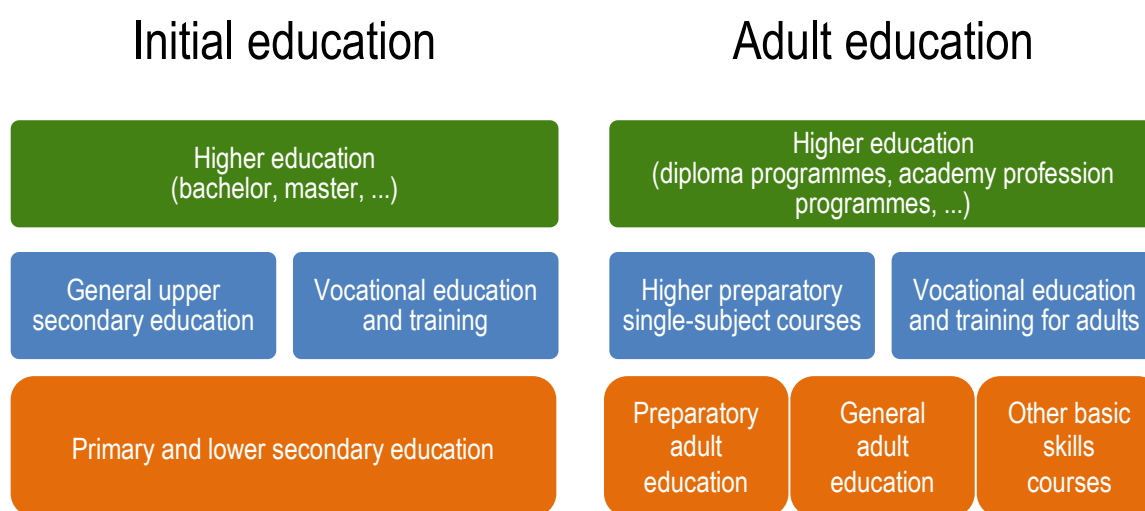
Initial education

Adult education

Higher education
(bachelor, master, ...)

General upper secondary education

Vocational education and training

Primary and lower secondary education

Higher education
(diploma programmes, academy profession programmes, ...)

Higher preparatory single-subject courses

Vocational education and training for adults

Preparatory adult education

General adult education

Other basic skills courses